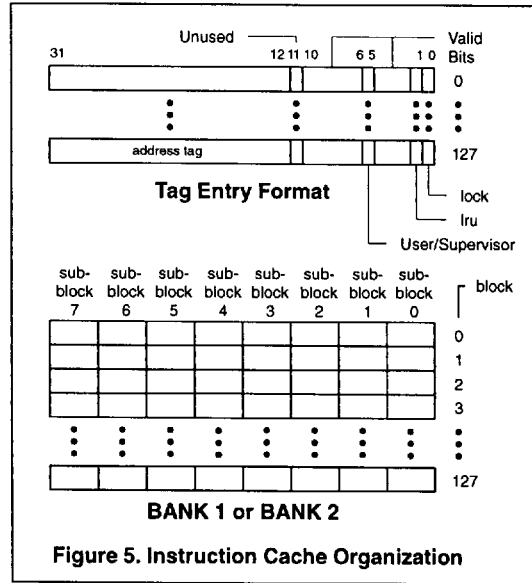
Unused

Valid Bits

31

12 11 10

6 5

1 0

0

address tag

127

Tag Entry Format

lock

lru

User/Supervisor

sub-block 7

sub-block 6

sub-block 5

sub-block 4

sub-block 3

sub-block 2

sub-block 1

sub-block 0

block

0

1

2

3

127

BANK 1 or BANK 2

Figure 5. Instruction Cache Organization